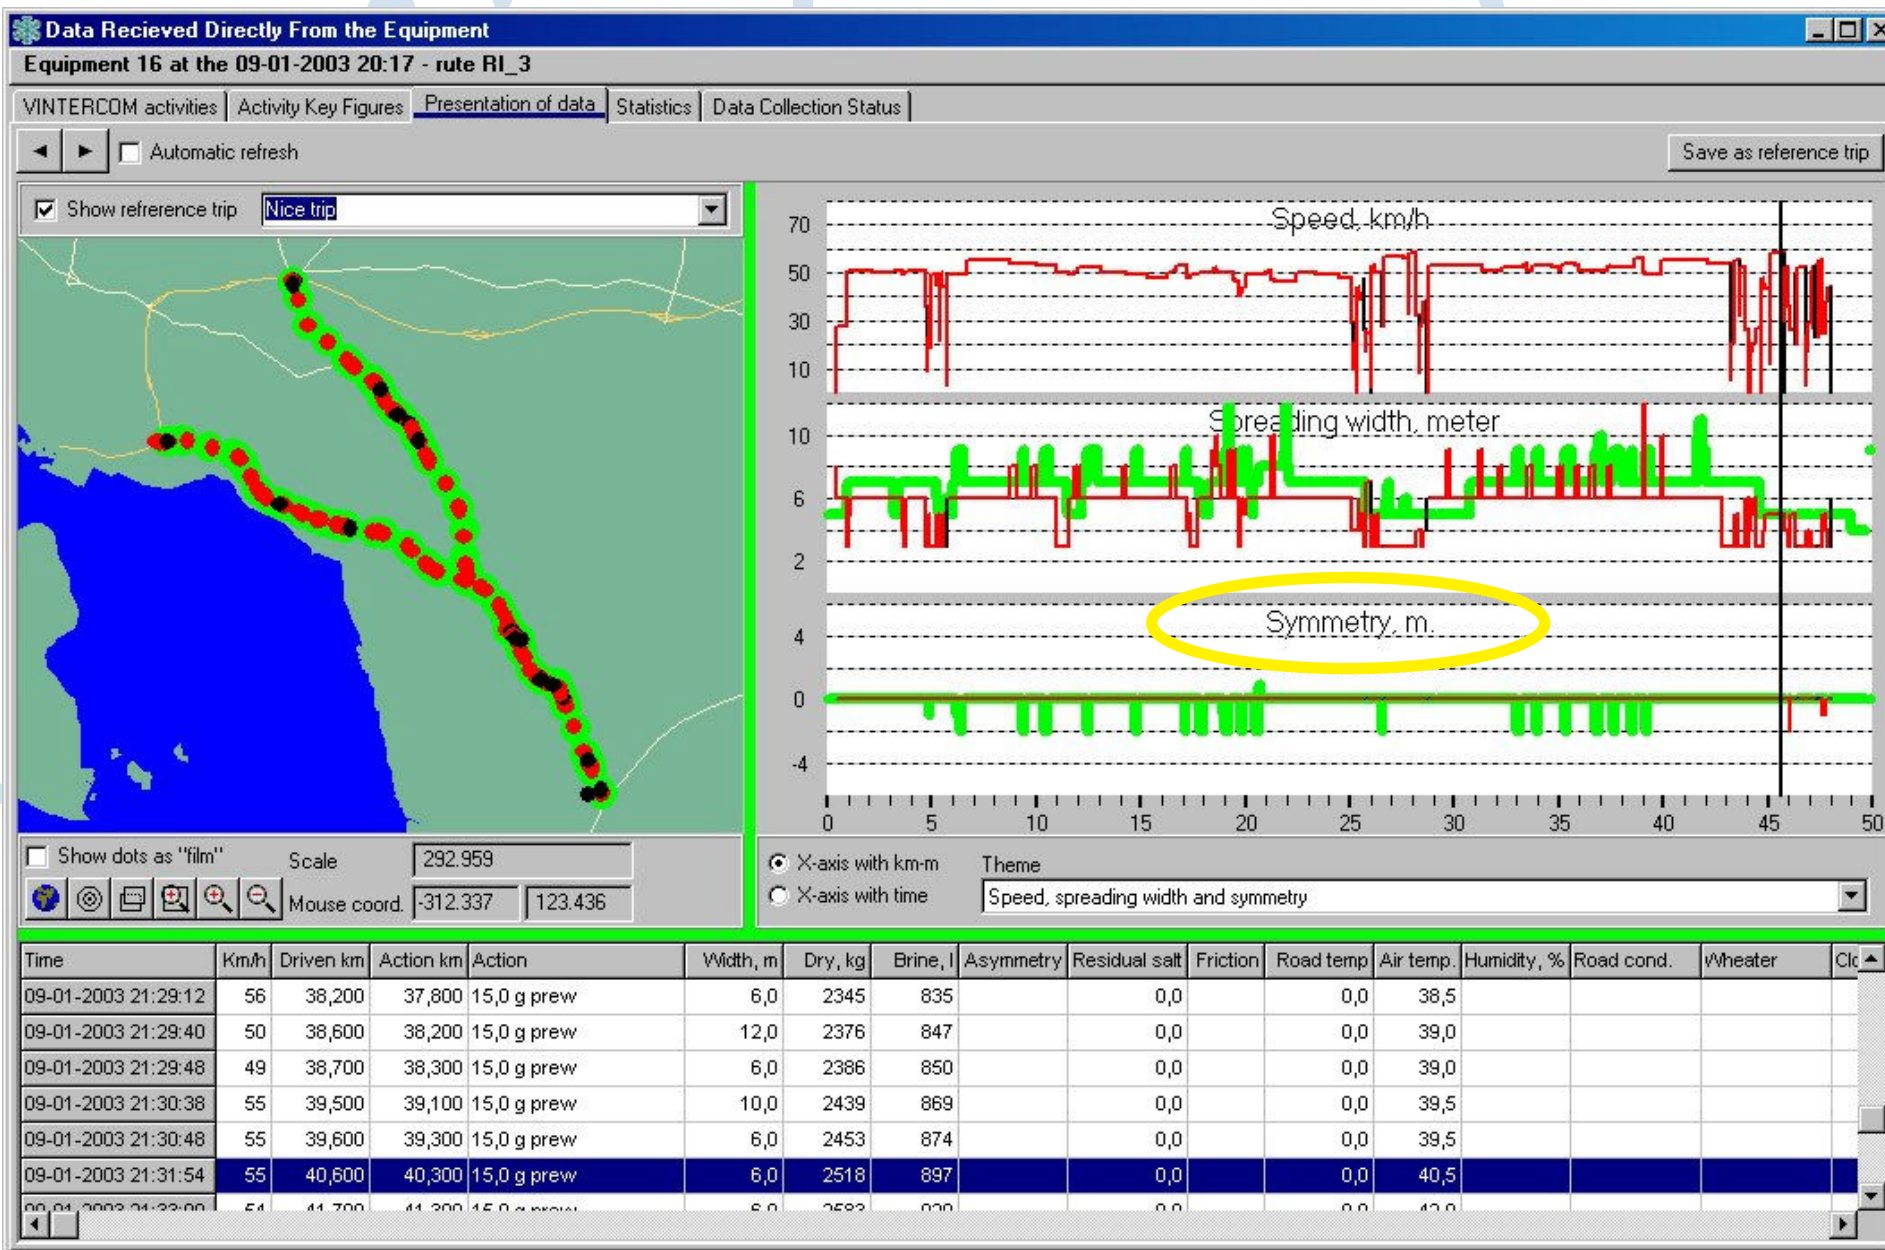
Data Recieved Directly From the Equipment

Equipment 16 at the 09-01-2003 20:17 - rute RI_3

VINTERCOM activities | Activity Key Figures | Presentation of data | Statistics | Data Collection Status

Automatic refresh

Save as reference trip

Show reference trip Nice trip

Speed, km/h

70
50
30
10

Spreading width, meter

10
6
2

Symmetry, m.

4
0
-4

0 5 10 15 20 25 30 35 40 45 50

Show dots as "film" Scale 292.959

Mouse coord. -312.337 123.436

X-axis with km-m
X-axis with time

Theme
Speed, spreading width and symmetry

| Time | Km/h | Driven km | Action km | Action | Width, m | Dry, kg | Brine, l | Asymmetry | Residual salt | Friction | Road temp | Air temp. | Humidity, % | Road cond. | Wheater | Clo |
|---|---|---|---|---|---|---|---|---|---|---|---|---|---|---|---|---|
| 09-01-2003 21:29:12 | 56 | 38,200 | 37,800 | 15,0 g prew | 6,0 | 2345 | 835 | | 0,0 | | 0,0 | 38,5 | | | | |
| 09-01-2003 21:29:40 | 50 | 38,600 | 38,200 | 15,0 g prew | 12,0 | 2376 | 847 | | 0,0 | | 0,0 | 39,0 | | | | |
| 09-01-2003 21:29:48 | 49 | 38,700 | 38,300 | 15,0 g prew | 6,0 | 2386 | 850 | | 0,0 | | 0,0 | 39,0 | | | | |
| 09-01-2003 21:30:38 | 55 | 39,500 | 39,100 | 15,0 g prew | 10,0 | 2439 | 869 | | 0,0 | | 0,0 | 39,5 | | | | |
| 09-01-2003 21:30:48 | 55 | 39,600 | 39,300 | 15,0 g prew | 6,0 | 2453 | 874 | | 0,0 | | 0,0 | 39,5 | | | | |
| 09-01-2003 21:31:54 | 55 | 40,600 | 40,300 | 15,0 g prew | 6,0 | 2518 | 897 | | 0,0 | | 0,0 | 40,5 | | | | |
| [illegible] | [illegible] | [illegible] | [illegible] | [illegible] | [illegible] | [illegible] | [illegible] | | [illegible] | | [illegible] | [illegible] | | | | |